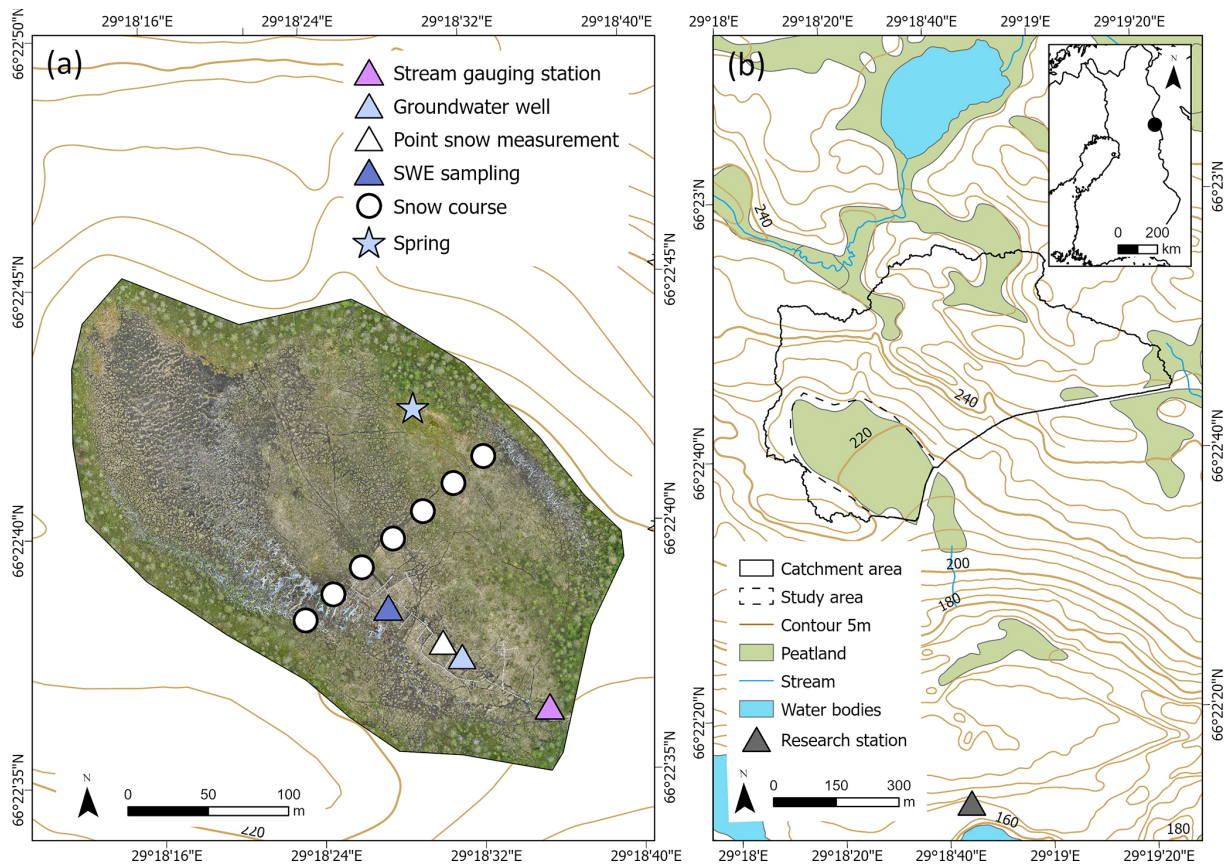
29°18'16"E 29°18'24"E 29°18'32"E 29°18'40"E

66°22'50"N

(a)

Stream gauging station
Groundwater well
Point snow measurement
SWE sampling
Snow course
Spring

66°22'45"N
66°22'40"N
66°22'35"N

66°22'45"N
66°22'40"N
66°22'35"N

N
0 50 100 m

220

29°18'16"E 29°18'24"E 29°18'32"E 29°18'40"E

29°18'E 29°18'20"E 29°18'40"E 29°19'E 29°19'20"E

(b)

N
0 200 km

66°23'N
66°23'N

240
240
220

66°22'40"N
66°22'40"N

Catchment area
Study area
Contour 5m
Peatland
Stream
Water bodies
Research station

200
180

66°22'20"N
66°22'20"N

N
0 150 300 m

160
180

29°18'E 29°18'20"E 29°18'40"E 29°19'E 29°19'20"E